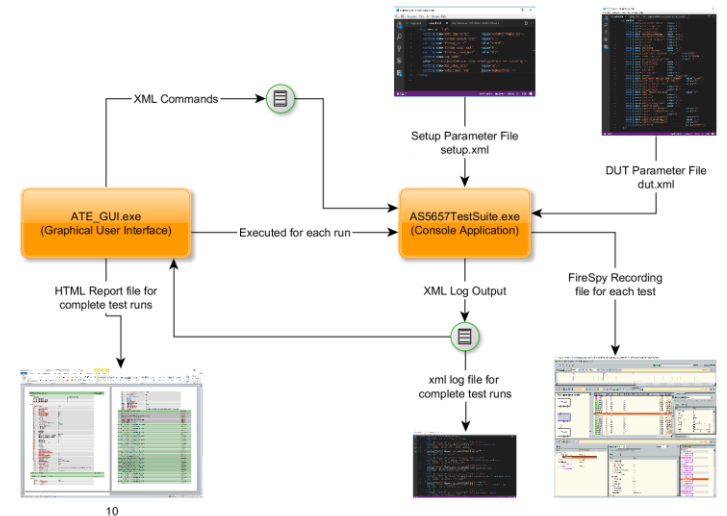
XML Commands

Setup Parameter File
setup.xml

DUT Parameter File
dut.xml

ATE_GUI.exe
(Graphical User Interface)

Executed for each run

AS5657TestSuite.exe
(Console Application)

HTML Report file for complete test runs

XML Log Output

FireSpy Recording file for each test

xml log file for complete test runs

10